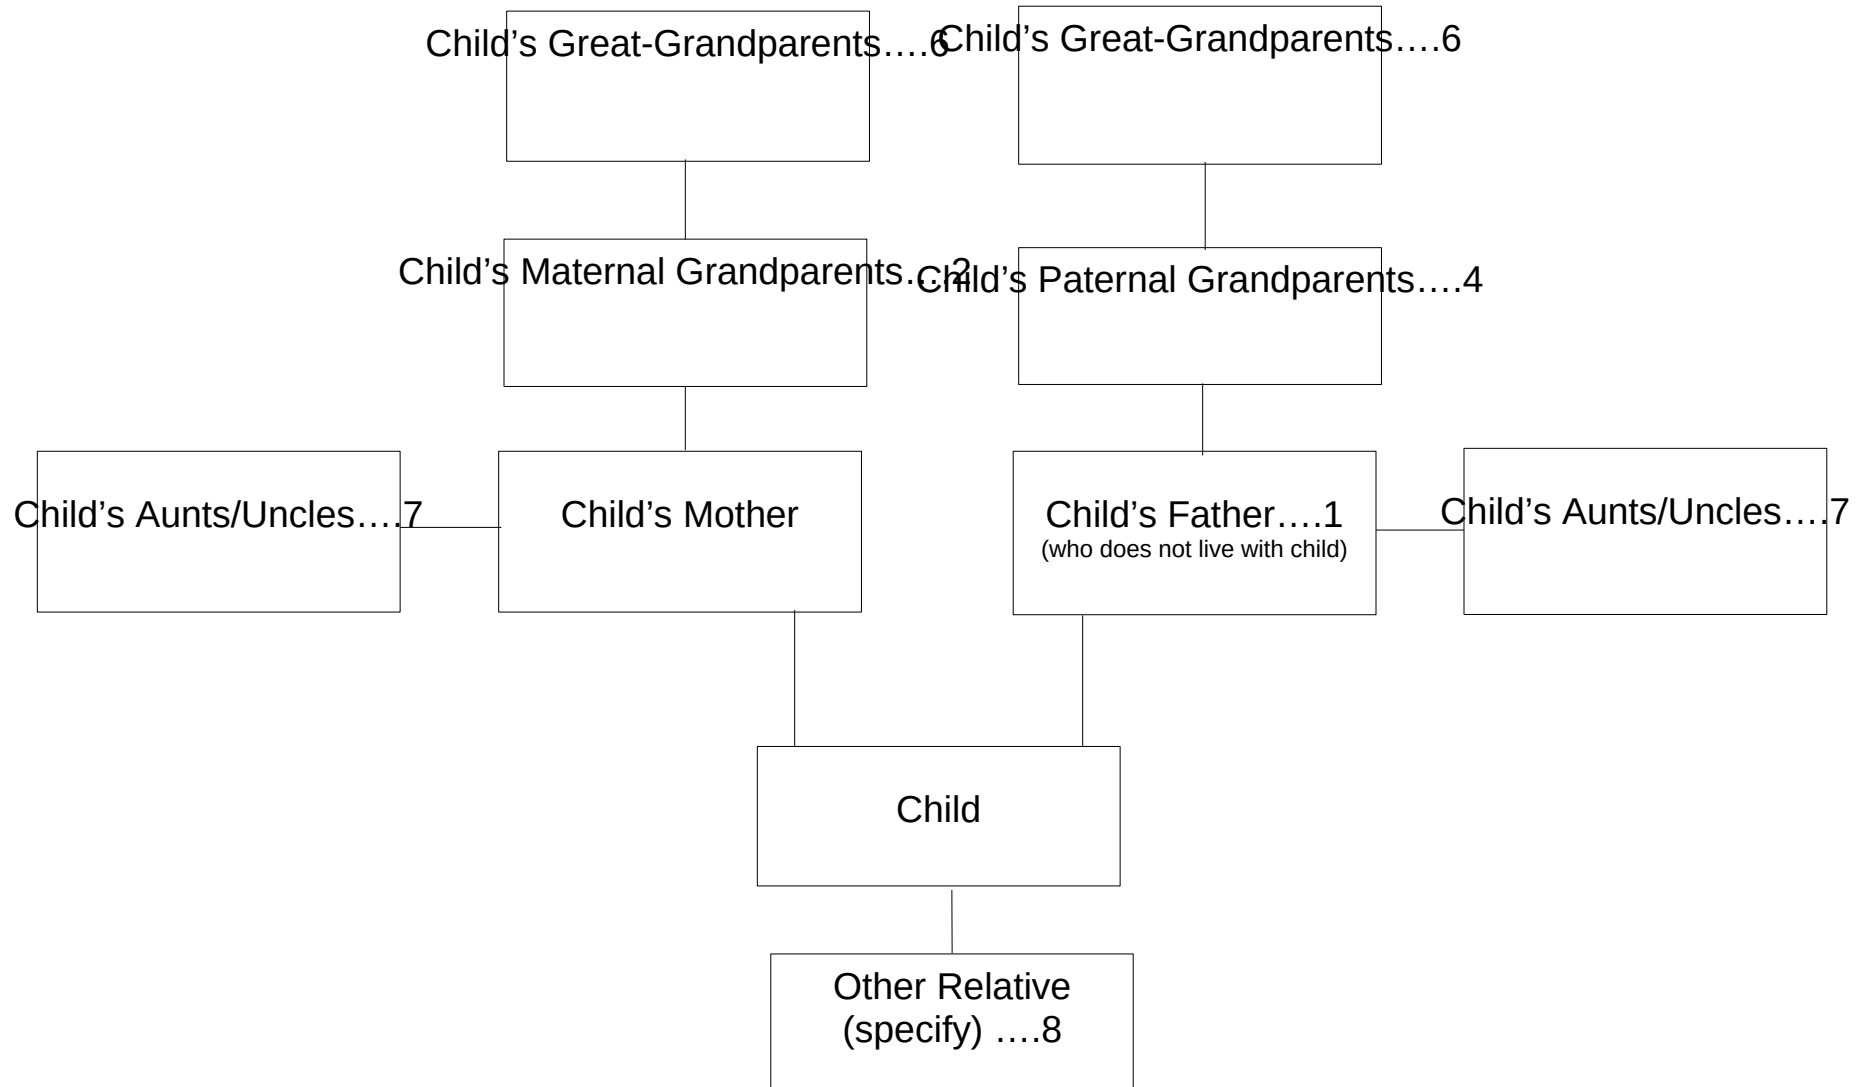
Child's Great-Grandparents….6

Child's Great-Grandparents….6

Child's Maternal Grandparents….2

Child's Paternal Grandparents….4

Child's Aunts/Uncles….7

Child's Mother

Child's Father….1
(who does not live with child)

Child's Aunts/Uncles….7

Child

Other Relative
(specify) ….8